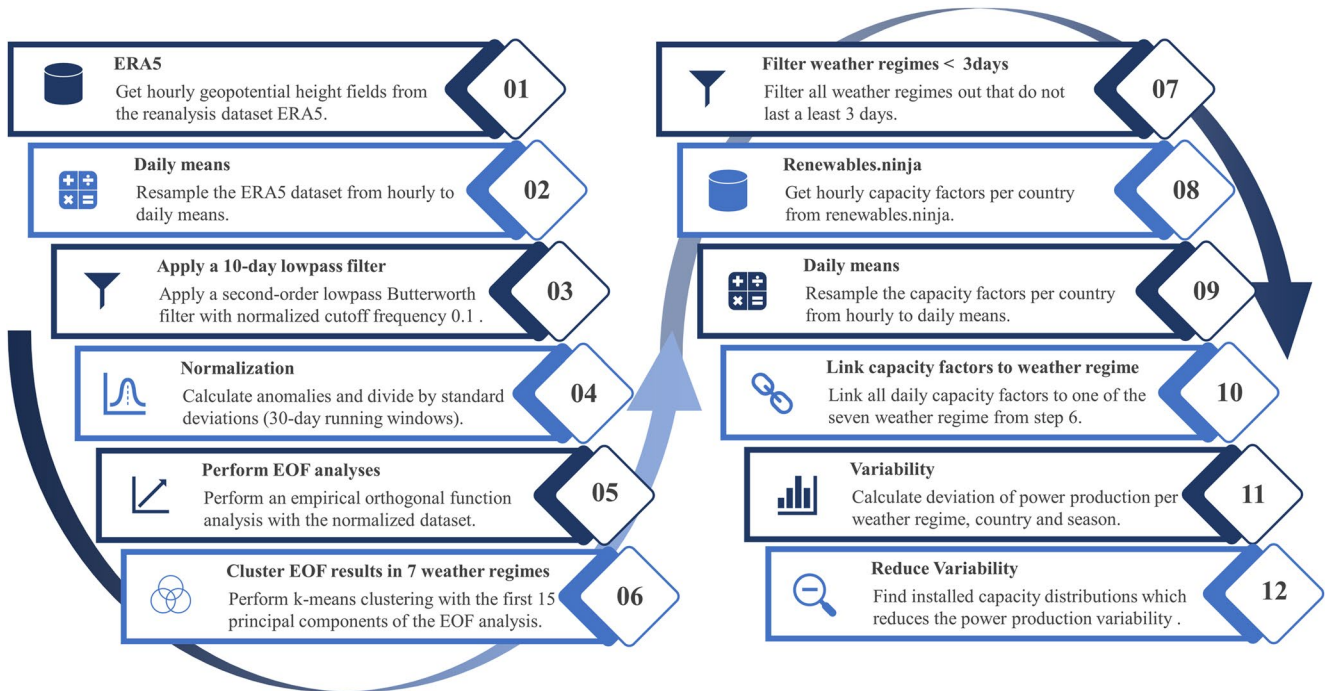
ERA5
Get hourly geopotential height fields from the reanalysis dataset ERA5.
01

Daily means
Resample the ERA5 dataset from hourly to daily means.
02

Apply a 10-day lowpass filter
Apply a second-order lowpass Butterworth filter with normalized cutoff frequency 0.1 .
03

Normalization
Calculate anomalies and divide by standard deviations (30-day running windows).
04

Perform EOF analyses
Perform an empirical orthogonal function analysis with the normalized dataset.
05

Cluster EOF results in 7 weather regimes
Perform k-means clustering with the first 15 principal components of the EOF analysis.
06

Filter weather regimes < 3days
Filter all weather regimes out that do not last a least 3 days.
07

Renewables.ninja
Get hourly capacity factors per country from renewables.ninja.
08

Daily means
Resample the capacity factors per country from hourly to daily means.
09

Link capacity factors to weather regime
Link all daily capacity factors to one of the seven weather regime from step 6.
10

Variability
Calculate deviation of power production per weather regime, country and season.
11

Reduce Variability
Find installed capacity distributions which reduces the power production variability .
12